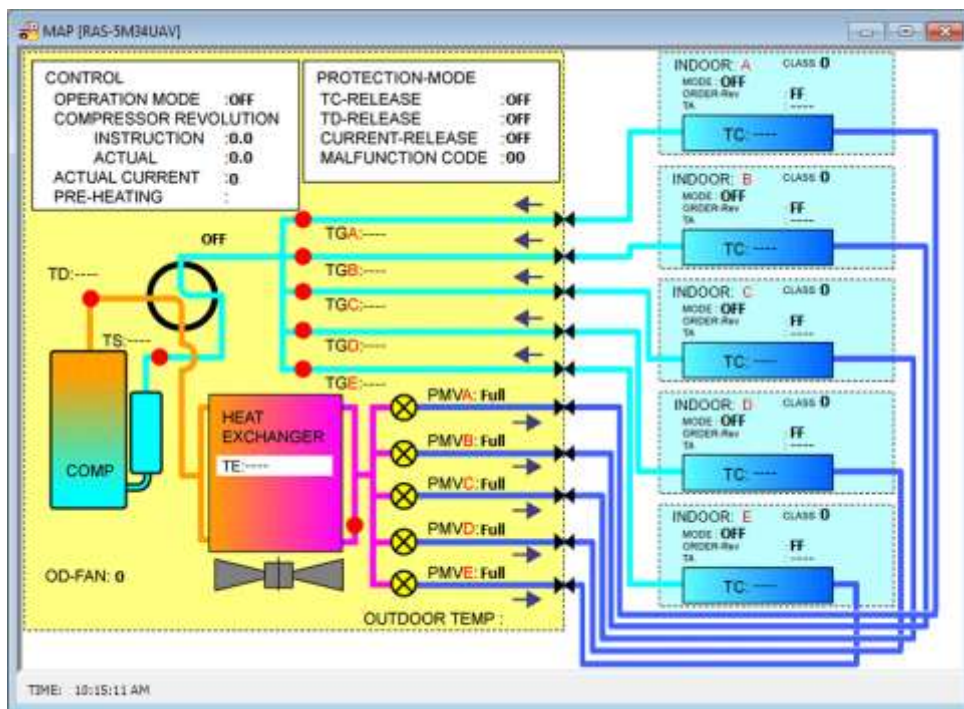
MAP [RAS-5M34UAV]

CONTROL
OPERATION MODE :OFF
COMPRESSOR REVOLUTION
INSTRUCTION :0.0
ACTUAL :0.0
ACTUAL CURRENT :0
PRE-HEATING :

PROTECTION-MODE
TC-RELEASE :OFF
TD-RELEASE :OFF
CURRENT-RELEASE :OFF
MALFUNCTION CODE :00

OFF

TD:----

TS:----

COMP

TGA:----
TGB:----
TGC:----
TGD:----
TGE:----

HEAT EXCHANGER
TE:----

PMVA: Full
PMVB: Full
PMVC: Full
PMVD: Full
PMVE: Full

OD-FAN: 0

OUTDOOR TEMP :

INDOOR: A CLASS 0
MODE : OFF
ORDER Rev FF
TA :-----
TC: ----

INDOOR: B CLASS 0
MODE : OFF
ORDER Rev FF
TA :-----
TC: ----

INDOOR: C CLASS 0
MODE : OFF
ORDER Rev FF
TA :-----
TC: ----

INDOOR: D CLASS 0
MODE : OFF
ORDER Rev FF
TA :-----
TC: ----

INDOOR: E CLASS 0
MODE : OFF
ORDER Rev FF
TA :-----
TC: ----

TIME: 10:15:11 AM